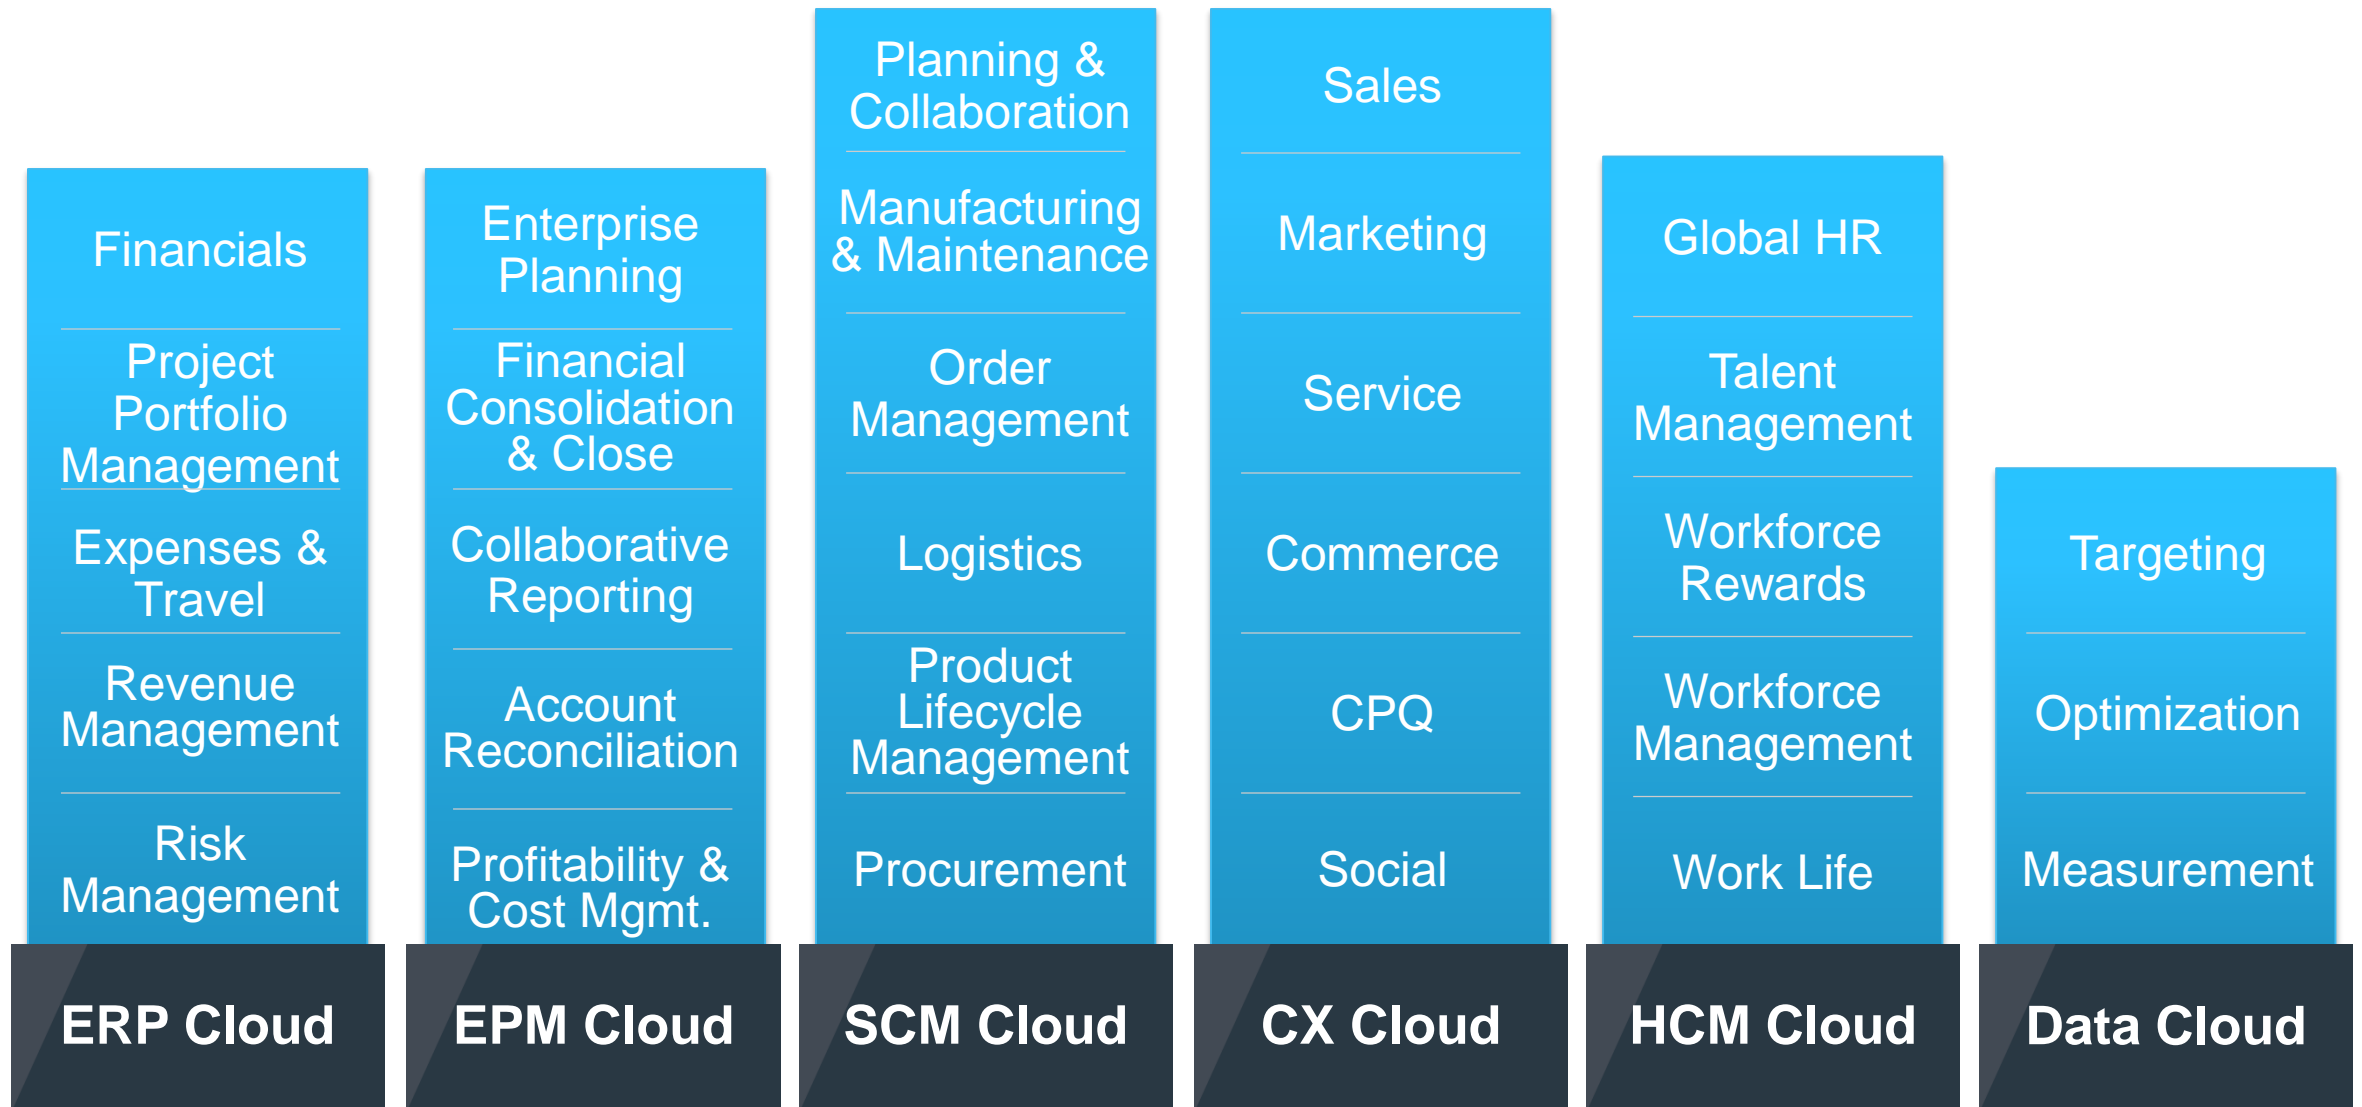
Financials

Project Portfolio Management

Expenses & Travel

Revenue Management

Risk Management

ERP Cloud

Enterprise Planning

Financial Consolidation & Close

Collaborative Reporting

Account Reconciliation

Profitability & Cost Mgmt.

EPM Cloud

Planning & Collaboration

Manufacturing & Maintenance

Order Management

Logistics

Product Lifecycle Management

Procurement

SCM Cloud

Sales

Marketing

Service

Commerce

CPQ

Social

CX Cloud

Global HR

Talent Management

Workforce Rewards

Workforce Management

Work Life

HCM Cloud

Targeting

Optimization

Measurement

Data Cloud